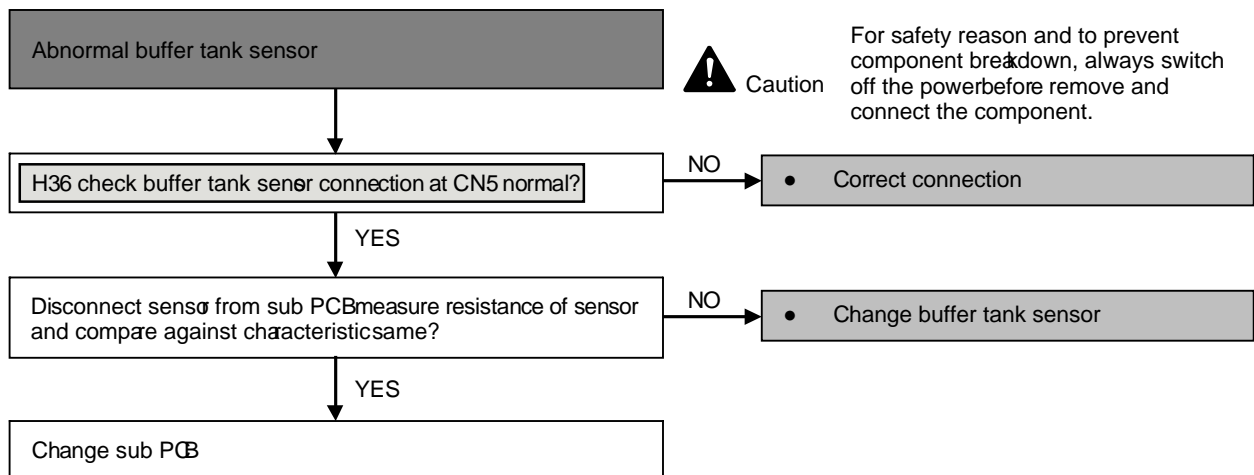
Abnormal buffer tank sensor

Caution

For safety reason and to prevent component breakdown, always switch off the powerbefore remove and connect the component.

H36 check buffer tank sensor connection at CN5 normal?

NO

● Correct connection

YES

Disconnect sensor from sub PCBmeasure resistance of sensor and compare against characteristicsame?

NO

● Change buffer tank sensor

YES

Change sub PCB